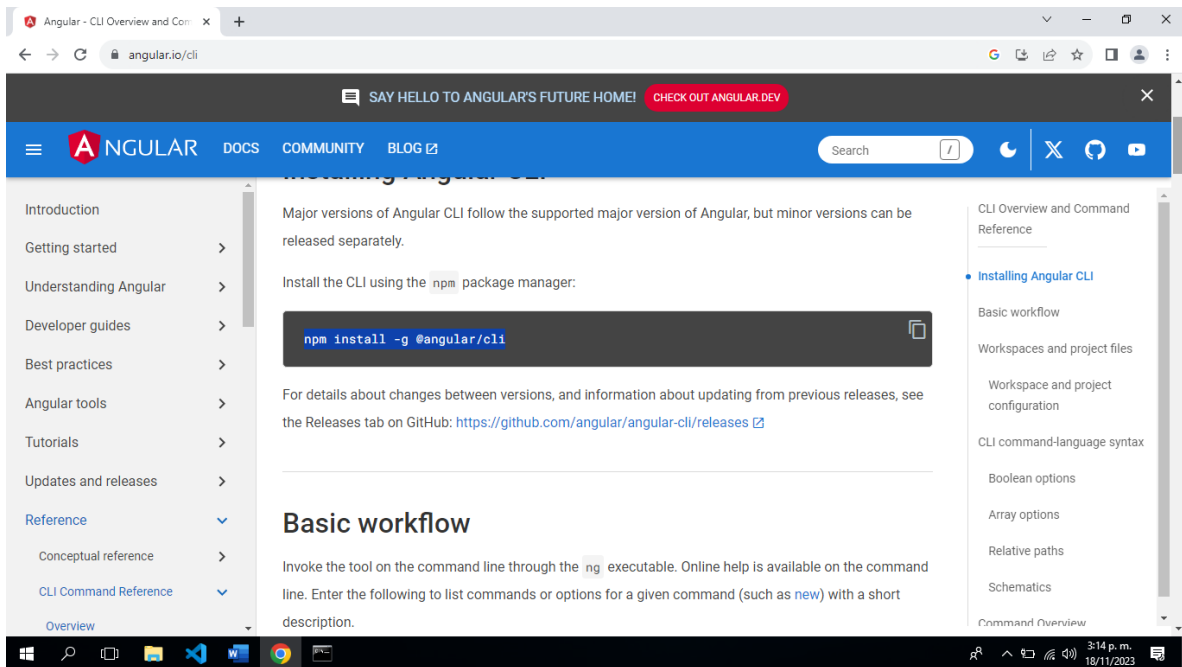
Angular - CLI Overview and Com ×
+
angular.io/cli

SAY HELLO TO ANGULAR'S FUTURE HOME! CHECK OUT ANGULAR.DEV

ANGULAR DOCS COMMUNITY BLOG
Search /

Introduction
Getting started
Understanding Angular
Developer guides
Best practices
Angular tools
Tutorials
Updates and releases
Reference
Conceptual reference
CLI Command Reference
Overview

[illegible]

Major versions of Angular CLI follow the supported major version of Angular, but minor versions can be released separately.

Install the CLI using the npm package manager:

npm install -g @angular/cli

For details about changes between versions, and information about updating from previous releases, see the Releases tab on GitHub: https://github.com/angular/angular-cli/releases

Basic workflow

Invoke the tool on the command line through the ng executable. Online help is available on the command line. Enter the following to list commands or options for a given command (such as new) with a short description.

CLI Overview and Command Reference
Installing Angular CLI
Basic workflow
Workspaces and project files
Workspace and project configuration
CLI command-language syntax
Boolean options
Array options
Relative paths
Schematics
Command Overview

3:14 p. m.
18/11/2023